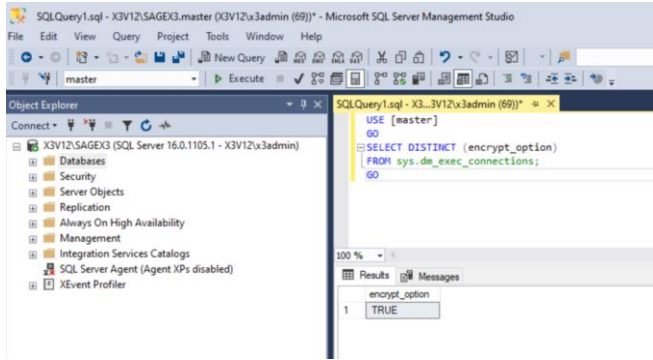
SQLQuery1.sql - X3V12\SAGEX3.master (X3V12\x3admin (69))* - Microsoft SQL Server Management Studio

File Edit View Query Project Tools Window Help

New Query

master

Execute

Object Explorer

Connect

X3V12\SAGEX3 (SQL Server 16.0.1105.1 - X3V12\x3admin)

Databases

Security

Server Objects

Replication

Always On High Availability

Management

Integration Services Catalogs

SQL Server Agent (Agent XPs disabled)

XEvent Profiler

SQLQuery1.sql - X3...3V12\x3admin (69))*

USE [master]
GO
SELECT DISTINCT (encrypt_option)
FROM sys.dm_exec_connections;
GO

100 %

Results Messages

| | encrypt_option |
|---|---|
| 1 | TRUE |